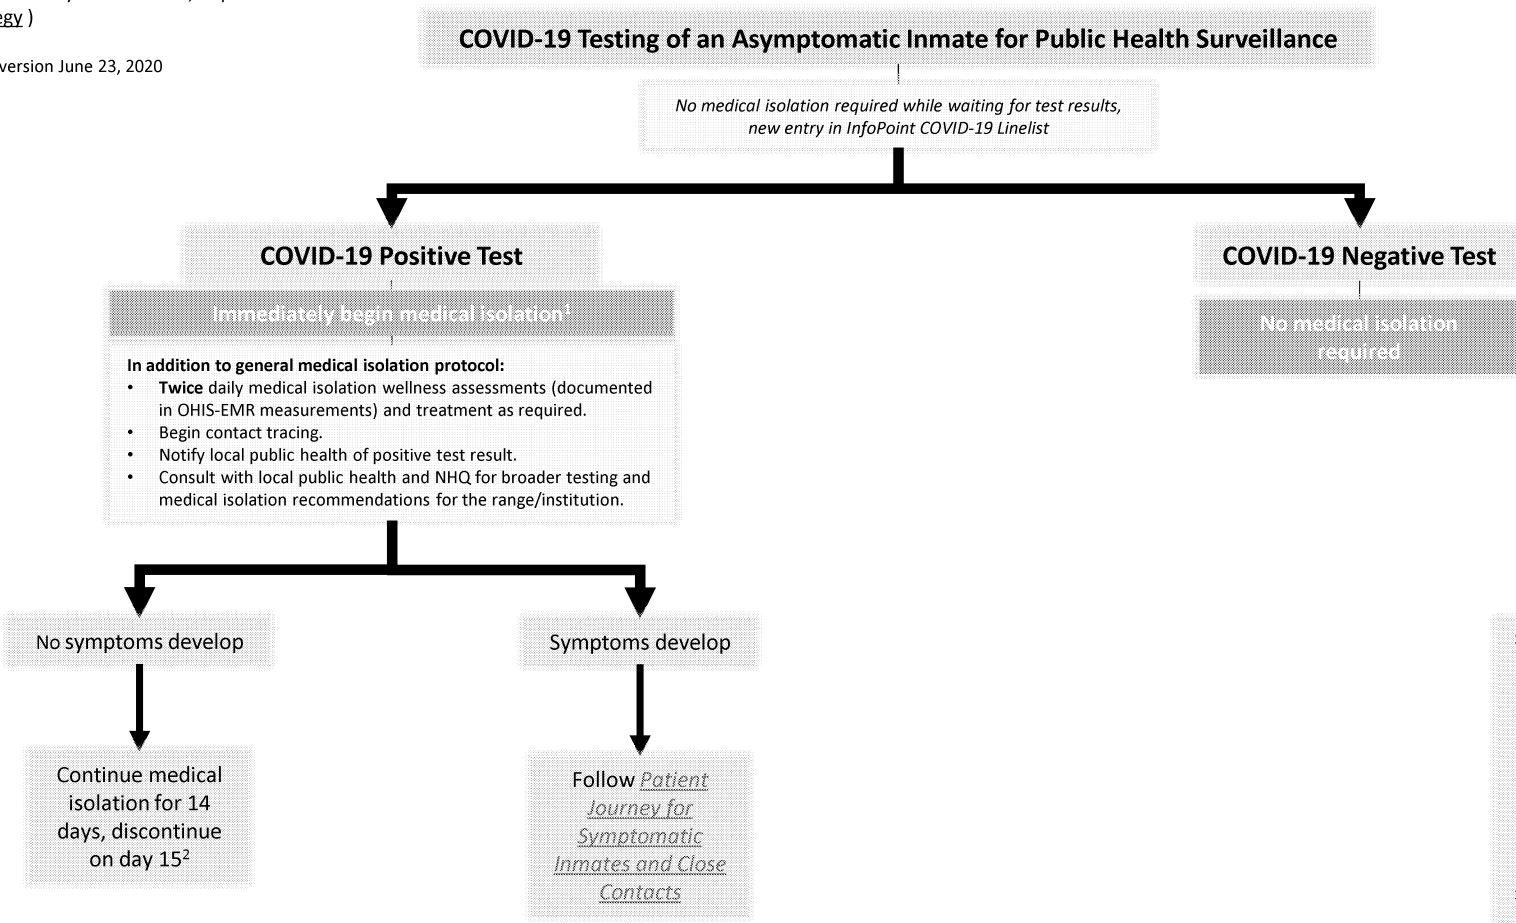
egy )

version June 23, 2020

COVID-19 Testing of an Asymptomatic Inmate for Public Health Surveillance

No medical isolation required while waiting for test results, new entry in InfoPoint COVID-19 Linelist

COVID-19 Positive Test

Immediately begin medical isolation$^1$

In addition to general medical isolation protocol:
• Twice daily medical isolation wellness assessments (documented in OHIS-EMR measurements) and treatment as required.
• Begin contact tracing.
• Notify local public health of positive test result.
• Consult with local public health and NHQ for broader testing and medical isolation recommendations for the range/institution.

No symptoms develop

Continue medical isolation for 14 days, discontinue on day 15$^2$

Symptoms develop

Follow Patient Journey for Symptomatic Inmates and Close Contacts

COVID-19 Negative Test

No medical isolation required